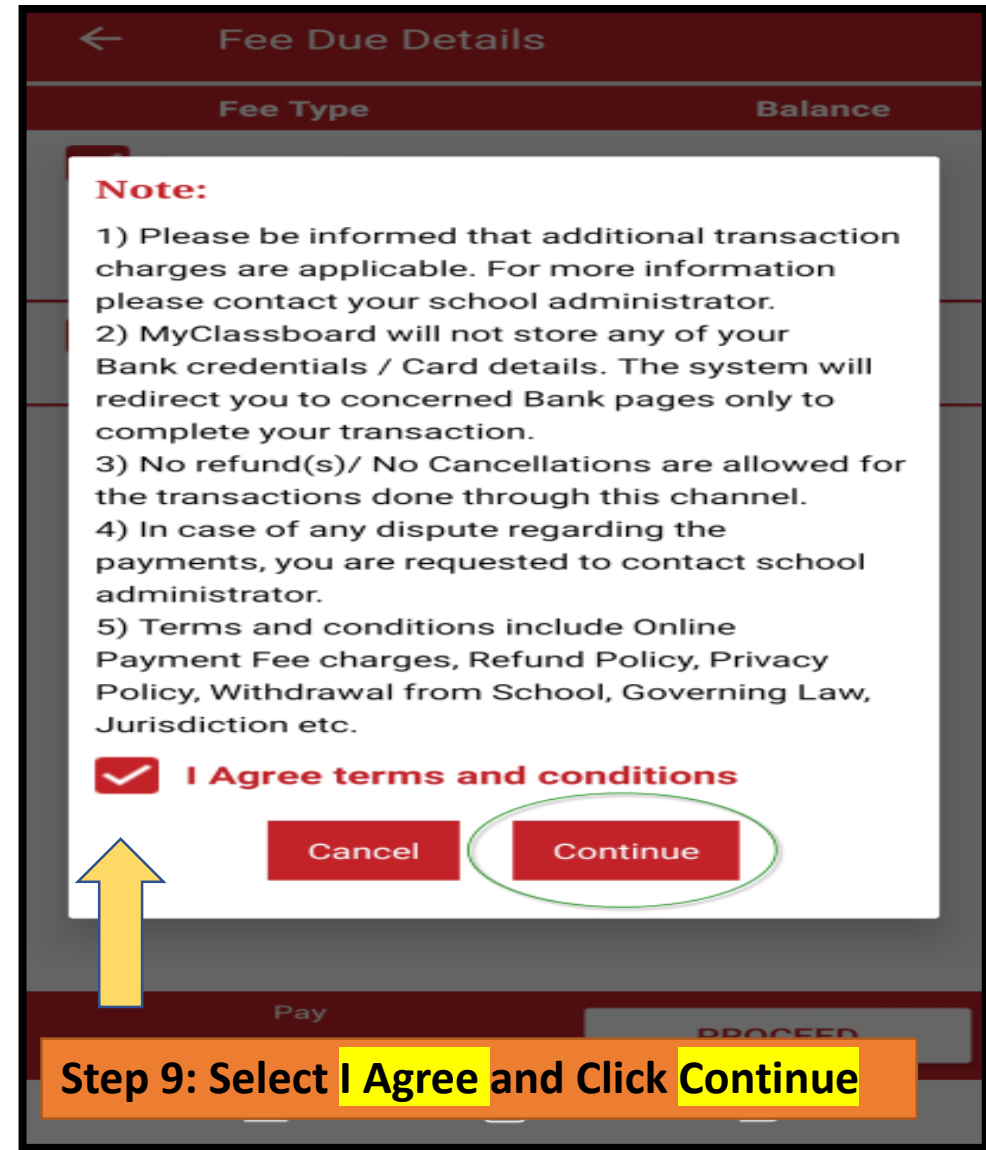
Fee Due Details

Fee Type

Balance

Note:

1) Please be informed that additional transaction charges are applicable. For more information please contact your school administrator.
2) MyClassboard will not store any of your Bank credentials / Card details. The system will redirect you to concerned Bank pages only to complete your transaction.
3) No refund(s)/ No Cancellations are allowed for the transactions done through this channel.
4) In case of any dispute regarding the payments, you are requested to contact school administrator.
5) Terms and conditions include Online Payment Fee charges, Refund Policy, Privacy Policy, Withdrawal from School, Governing Law, Jurisdiction etc.

I Agree terms and conditions

Cancel

Continue

Pay

PROCEED

Step 9: Select I Agree and Click Continue